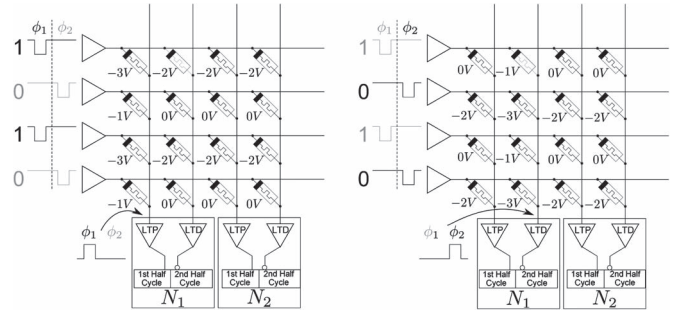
$\phi_1$ $\phi_2$

1

0

1

0

$-3V$ $-2V$ $-2V$ $-2V$

$-1V$ $0V$ $0V$ $0V$

$-3V$ $-2V$ $-2V$ $-2V$

$-1V$ $0V$ $0V$ $0V$

$\phi_1$ $\phi_2$

LTP LTD LTP LTD

1st Half Cycle 2nd Half Cycle 1st Half Cycle 2nd Half Cycle

$N_1$ $N_2$

$\phi_1$ $\phi_2$

1

0

1

0

$0V$ $-1V$ $0V$ $0V$

$-2V$ $-3V$ $-2V$ $-2V$

$0V$ $-1V$ $0V$ $0V$

$-2V$ $-3V$ $-2V$ $-2V$

$\phi_1$ $\phi_2$

LTP LTD LTP LTD

1st Half Cycle 2nd Half Cycle 1st Half Cycle 2nd Half Cycle

$N_1$ $N_2$